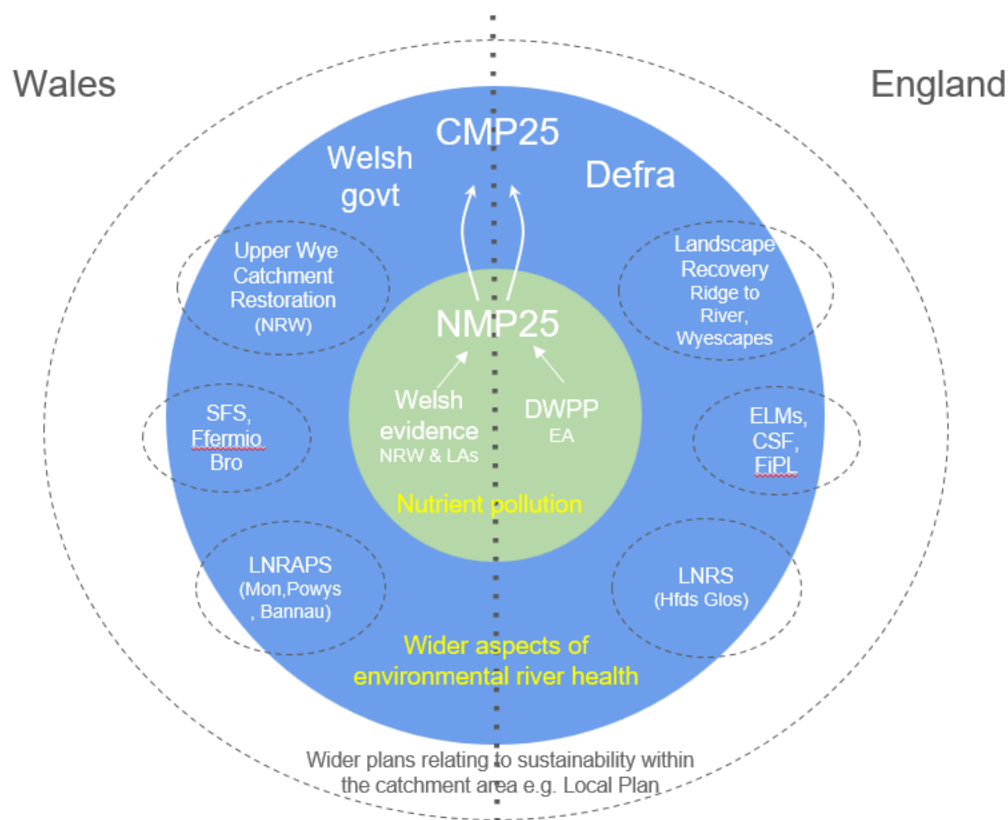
Wales

England

CMP25

Welsh govt

Defra

Upper Wye Catchment Restoration (NRW)

Landscape Recovery Ridge to River, Wyescapes

NMP25

SFS, Ffermio Bro

Welsh evidence NRW & LAs

DWPP EA

ELMs, CSF, FiPL

Nutrient pollution

LNRAPS (Mon,Powys , Bannau)

LNRS (Hfds Glos)

Wider aspects of environmental river health

Wider plans relating to sustainability within the catchment area e.g. Local Plan